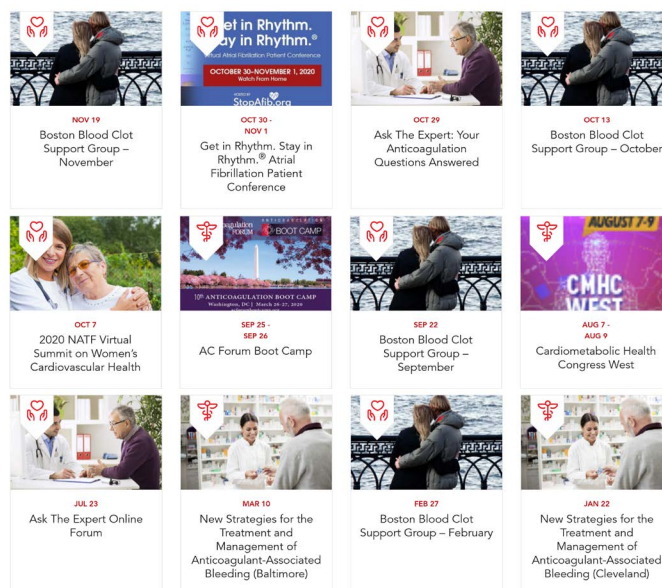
NOV 19
Boston Blood Clot Support Group – November

et in Rhythm. ay in Rhythm.®
Atrial Fibrillation Patient Conference
OCTOBER 30–NOVEMBER 1, 2020
Watch From Home
StopAfib.org

OCT 30 - NOV 1
Get in Rhythm. Stay in Rhythm.® Atrial Fibrillation Patient Conference

OCT 29
Ask The Expert: Your Anticoagulation Questions Answered

OCT 13
Boston Blood Clot Support Group – October

OCT 7
2020 NATF Virtual Summit on Women's Cardiovascular Health

agulation FORUM
BOOT CAMP
10th ANTICOAGULATION BOOT CAMP
Washington, DC | March 26-27, 2020

SEP 25 - SEP 26
AC Forum Boot Camp

SEP 22
Boston Blood Clot Support Group – September

AUGUST 7-9
CMHC WEST

AUG 7 - AUG 9
Cardiometabolic Health Congress West

JUL 23
Ask The Expert Online Forum

MAR 10
New Strategies for the Treatment and Management of Anticoagulant-Associated Bleeding (Baltimore)

FEB 27
Boston Blood Clot Support Group – February

JAN 22
New Strategies for the Treatment and Management of Anticoagulant-Associated Bleeding (Cleveland)